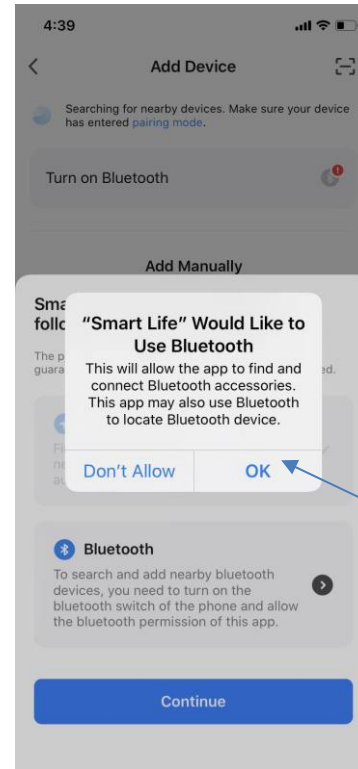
4:39

Add Device

Searching for nearby devices. Make sure your device has entered pairing mode.

Turn on Bluetooth

Add Manually

Sma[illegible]
follo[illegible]

The p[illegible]
guara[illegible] ed.

"Smart Life" Would Like to Use Bluetooth
This will allow the app to find and connect Bluetooth accessories. This app may also use Bluetooth to locate Bluetooth device.

Don't Allow | OK

Bluetooth
To search and add nearby bluetooth devices, you need to turn on the bluetooth switch of the phone and allow the bluetooth permission of this app.

Continue